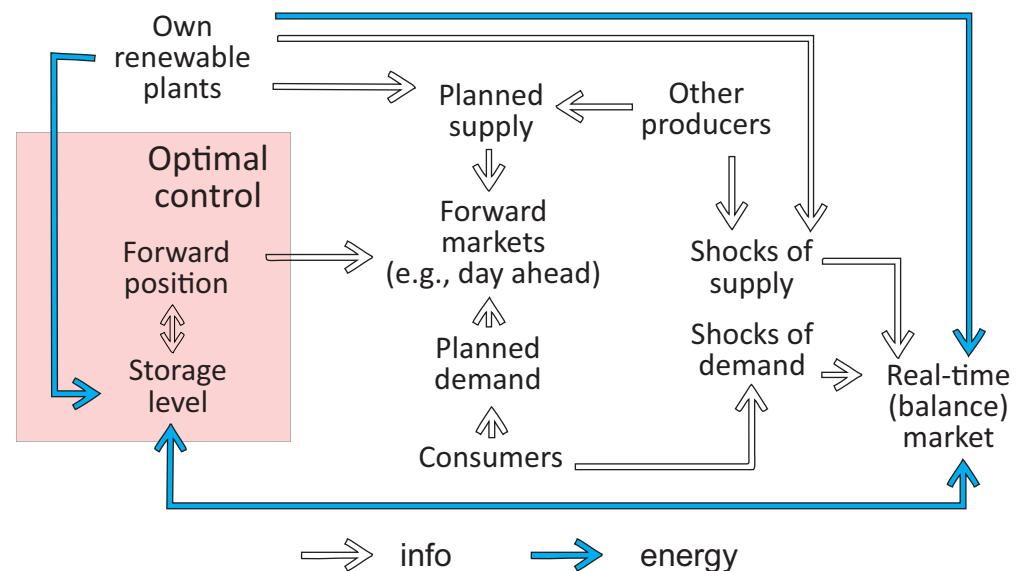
Own renewable plants

Optimal control

Forward position

Storage level

Planned supply

Other producers

Forward markets (e.g., day ahead)

Planned demand

Consumers

Shocks of supply

Shocks of demand

Real-time (balance) market

info

energy